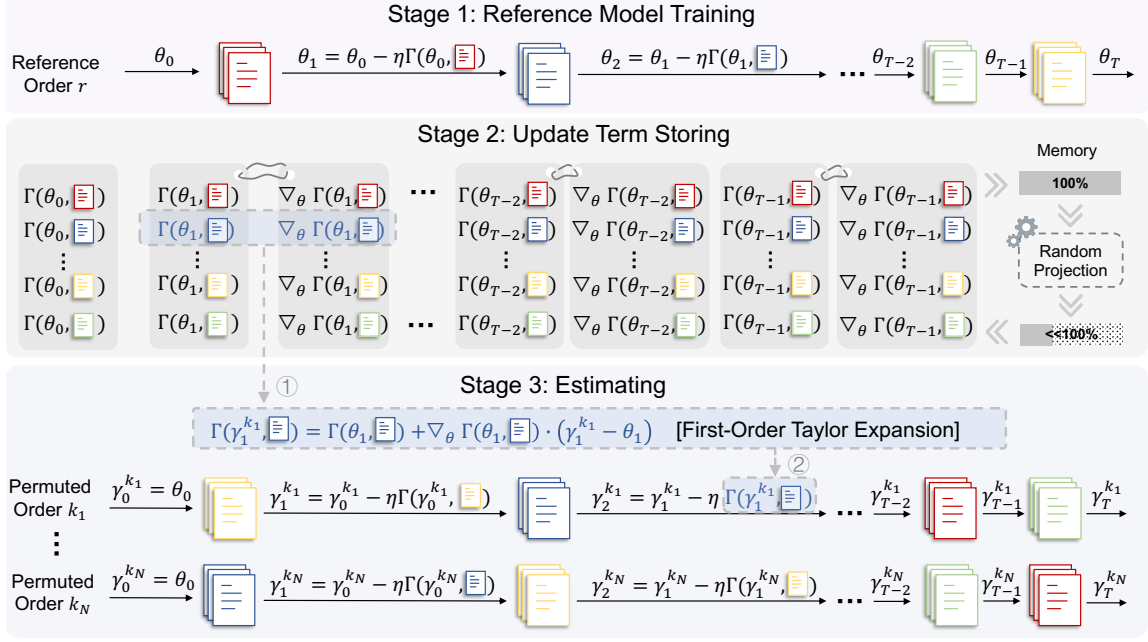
Stage 1: Reference Model Training

Reference Order $r$

$\theta_0$

$\theta_1 = \theta_0 - \eta\Gamma(\theta_0, \ )$

$\theta_2 = \theta_1 - \eta\Gamma(\theta_1, \ )$

...

$\theta_{T-2}$

$\theta_{T-1}$

$\theta_T$

Stage 2: Update Term Storing

| | | | | | | |
|---|---|---|---|---|---|---|
| $\Gamma(\theta_0, \ )$ | $\Gamma(\theta_1, \ )$ | $\nabla_\theta \Gamma(\theta_1, \ )$ | ... | $\Gamma(\theta_{T-2}, \ )$ | $\nabla_\theta \Gamma(\theta_{T-2}, \ )$ | $\Gamma(\theta_{T-1}, \ )$ | $\nabla_\theta \Gamma(\theta_{T-1}, \ )$ |
| $\Gamma(\theta_0, \ )$ | $\Gamma(\theta_1, \ )$ | $\nabla_\theta \Gamma(\theta_1, \ )$ | | $\Gamma(\theta_{T-2}, \ )$ | $\nabla_\theta \Gamma(\theta_{T-2}, \ )$ | $\Gamma(\theta_{T-1}, \ )$ | $\nabla_\theta \Gamma(\theta_{T-1}, \ )$ |
| ⋮ | ⋮ | ⋮ | | ⋮ | ⋮ | ⋮ | ⋮ |
| $\Gamma(\theta_0, \ )$ | $\Gamma(\theta_1, \ )$ | $\nabla_\theta \Gamma(\theta_1, \ )$ | | $\Gamma(\theta_{T-2}, \ )$ | $\nabla_\theta \Gamma(\theta_{T-2}, \ )$ | $\Gamma(\theta_{T-1}, \ )$ | $\nabla_\theta \Gamma(\theta_{T-1}, \ )$ |
| $\Gamma(\theta_0, \ )$ | $\Gamma(\theta_1, \ )$ | $\nabla_\theta \Gamma(\theta_1, \ )$ | ... | $\Gamma(\theta_{T-2}, \ )$ | $\nabla_\theta \Gamma(\theta_{T-2}, \ )$ | $\Gamma(\theta_{T-1}, \ )$ | $\nabla_\theta \Gamma(\theta_{T-1}, \ )$ |

Memory

100%

Random Projection

<<100%

①

Stage 3: Estimating

$\Gamma(\gamma_1^{k_1}, \ ) = \Gamma(\theta_1, \ ) + \nabla_\theta \Gamma(\theta_1, \ ) \cdot (\gamma_1^{k_1} - \theta_1)$ [First-Order Taylor Expansion]

②

Permuted Order $k_1$

$\gamma_0^{k_1} = \theta_0$

$\gamma_1^{k_1} = \gamma_0^{k_1} - \eta\Gamma(\gamma_0^{k_1}, \ )$

$\gamma_2^{k_1} = \gamma_1^{k_1} - \eta\,\Gamma(\gamma_1^{k_1}, \ )$

...

$\gamma_{T-2}^{k_1}$

$\gamma_{T-1}^{k_1}$

$\gamma_T^{k_1}$

⋮

Permuted Order $k_N$

$\gamma_0^{k_N} = \theta_0$

$\gamma_1^{k_N} = \gamma_0^{k_N} - \eta\Gamma(\gamma_0^{k_N}, \ )$

$\gamma_2^{k_N} = \gamma_1^{k_N} - \eta\Gamma(\gamma_1^{k_N}, \ )$

...

$\gamma_{T-2}^{k_N}$

$\gamma_{T-1}^{k_N}$

$\gamma_T^{k_N}$